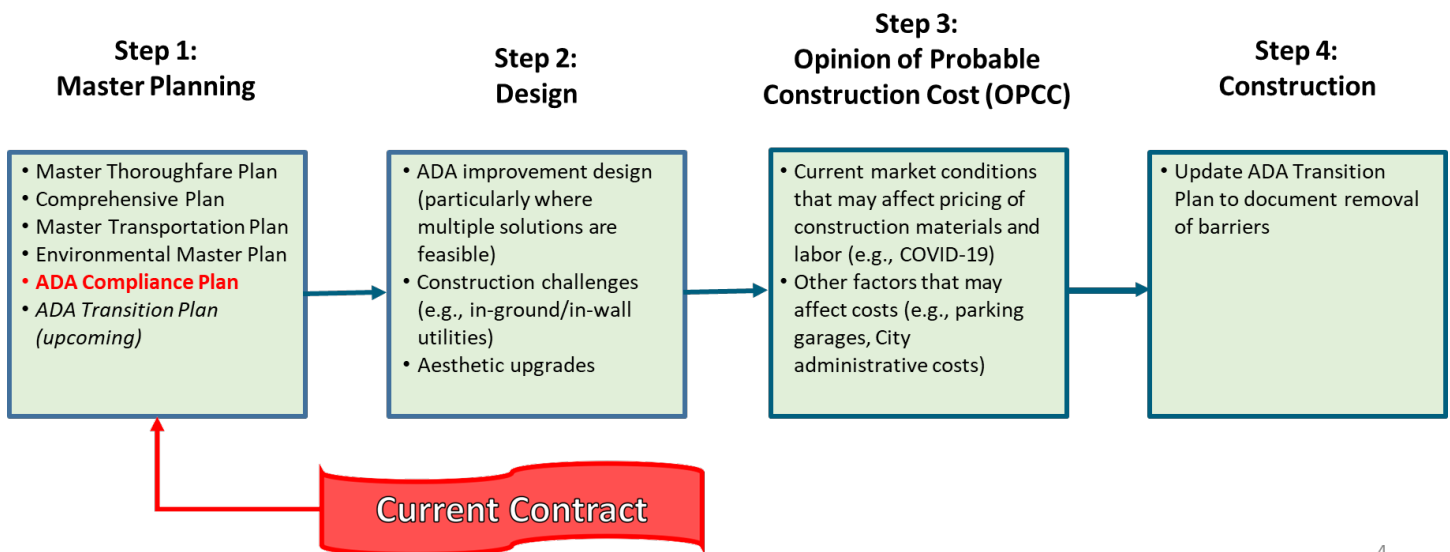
Step 1:
Master Planning

Step 2:
Design

Step 3:
Opinion of Probable Construction Cost (OPCC)

Step 4:
Construction

• Master Thoroughfare Plan
• Comprehensive Plan
• Master Transportation Plan
• Environmental Master Plan
• ADA Compliance Plan
• ADA Transition Plan (upcoming)

• ADA improvement design (particularly where multiple solutions are feasible)
• Construction challenges (e.g., in-ground/in-wall utilities)
• Aesthetic upgrades

• Current market conditions that may affect pricing of construction materials and labor (e.g., COVID-19)
• Other factors that may affect costs (e.g., parking garages, City administrative costs)

• Update ADA Transition Plan to document removal of barriers

Current Contract

4